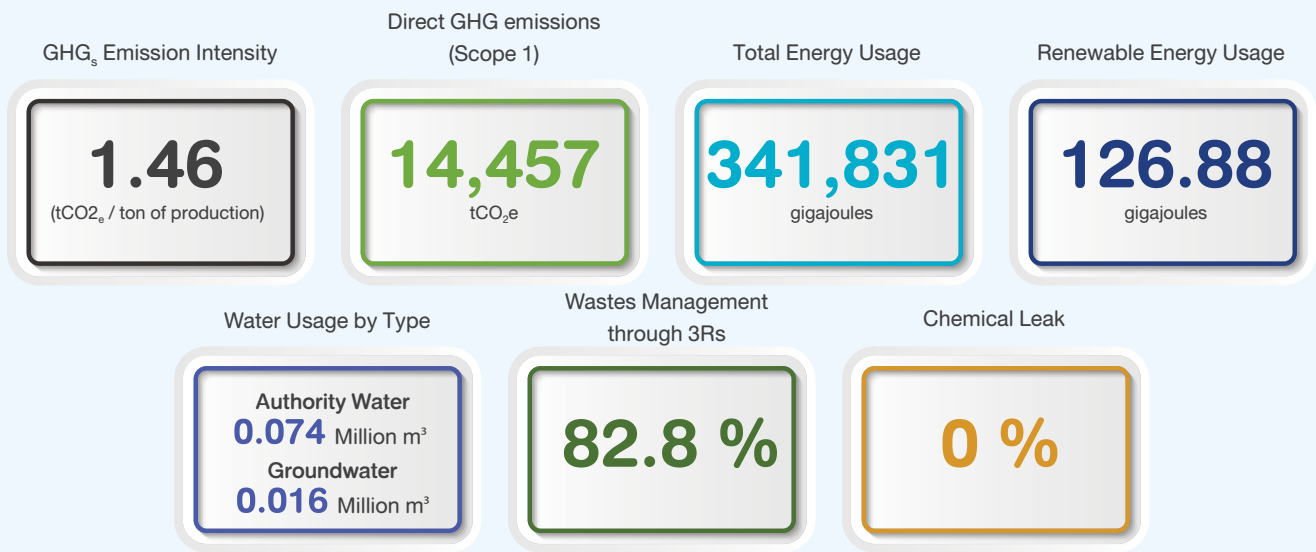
$GHG_s$ Emission Intensity

1.46

($tCO2_e$ / ton of production)

Direct GHG emissions (Scope 1)

14,457

$tCO_2e$

Total Energy Usage

341,831

gigajoules

Renewable Energy Usage

126.88

gigajoules

Water Usage by Type

Authority Water

0.074 Million $m^3$

Groundwater

0.016 Million $m^3$

Wastes Management through 3Rs

82.8 %

Chemical Leak

0 %